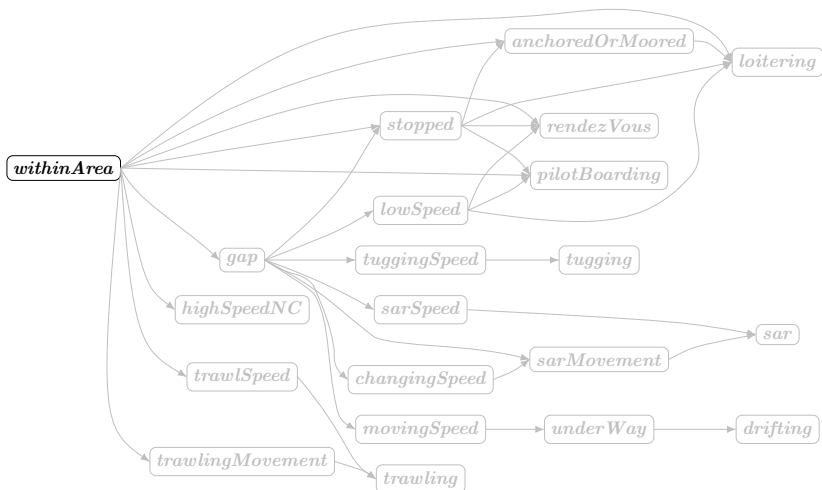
anchoredOrMoored

loitering

withinArea

stopped

rendezVous

pilotBoarding

lowSpeed

gap

tuggingSpeed

tugging

highSpeedNC

sarSpeed

sar

sarMovement

trawlSpeed

changingSpeed

movingSpeed

underWay

drifting

trawlingMovement

trawling